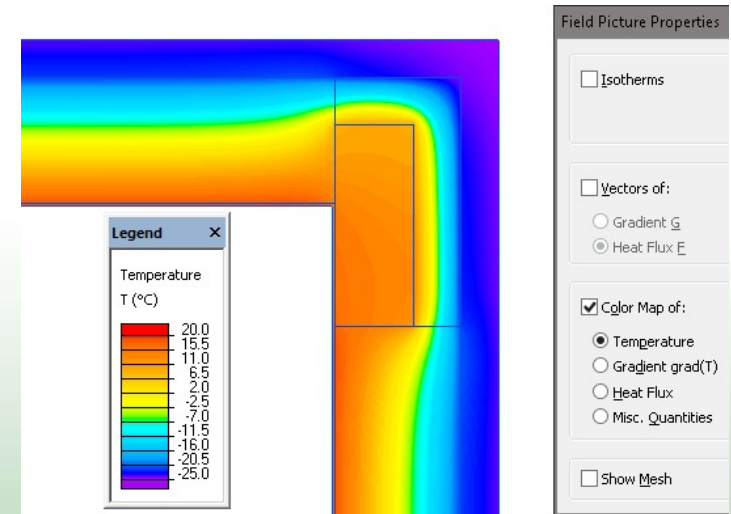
Legend ×

Temperature
T (°C)

20.0
15.5
11.0
6.5
2.0
-2.5
-7.0
-11.5
-16.0
-20.5
-25.0

Field Picture Properties

Isotherms

Vectors of:
Gradient G
Heat Flux F

Color Map of:
Temperature
Gradient grad(T)
Heat Flux
Misc. Quantities

Show Mesh